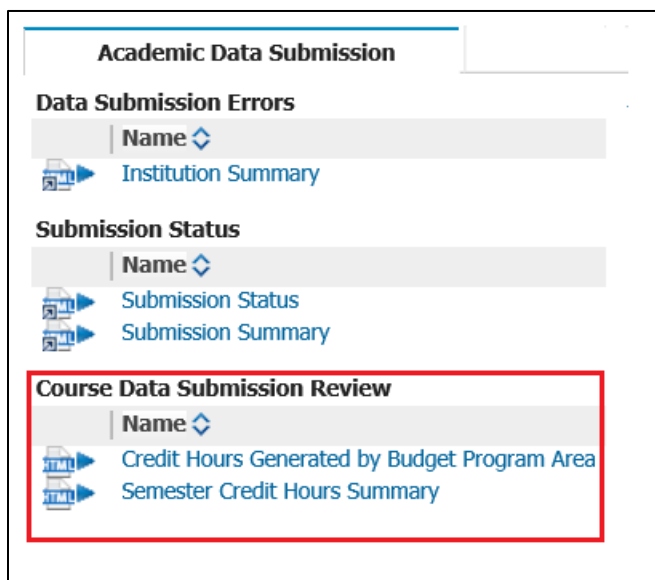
Academic Data Submission

Data Submission Errors

Name

Institution Summary

Submission Status

Name

Submission Status

Submission Summary

Course Data Submission Review

Name

Credit Hours Generated by Budget Program Area

Semester Credit Hours Summary